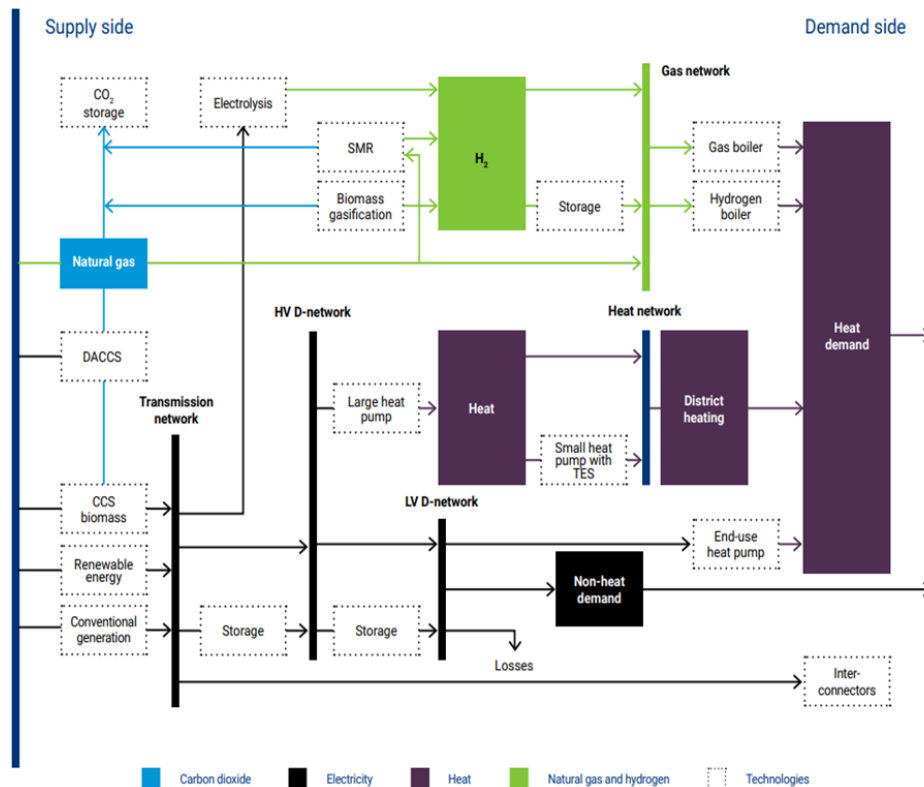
Supply side

Demand side

$CO_2$ storage

Electrolysis

$H_2$

Gas network

SMR

Gas boiler

Biomass gasification

Storage

Hydrogen boiler

Natural gas

HV D-network

Heat network

Heat demand

DACCS

Large heat pump

Heat

District heating

Transmission network

Small heat pump with TES

LV D-network

CCS biomass

End-use heat pump

Renewable energy

Non-heat demand

Conventional generation

Storage

Storage

Losses

Inter-connectors

Carbon dioxide

Electricity

Heat

Natural gas and hydrogen

Technologies